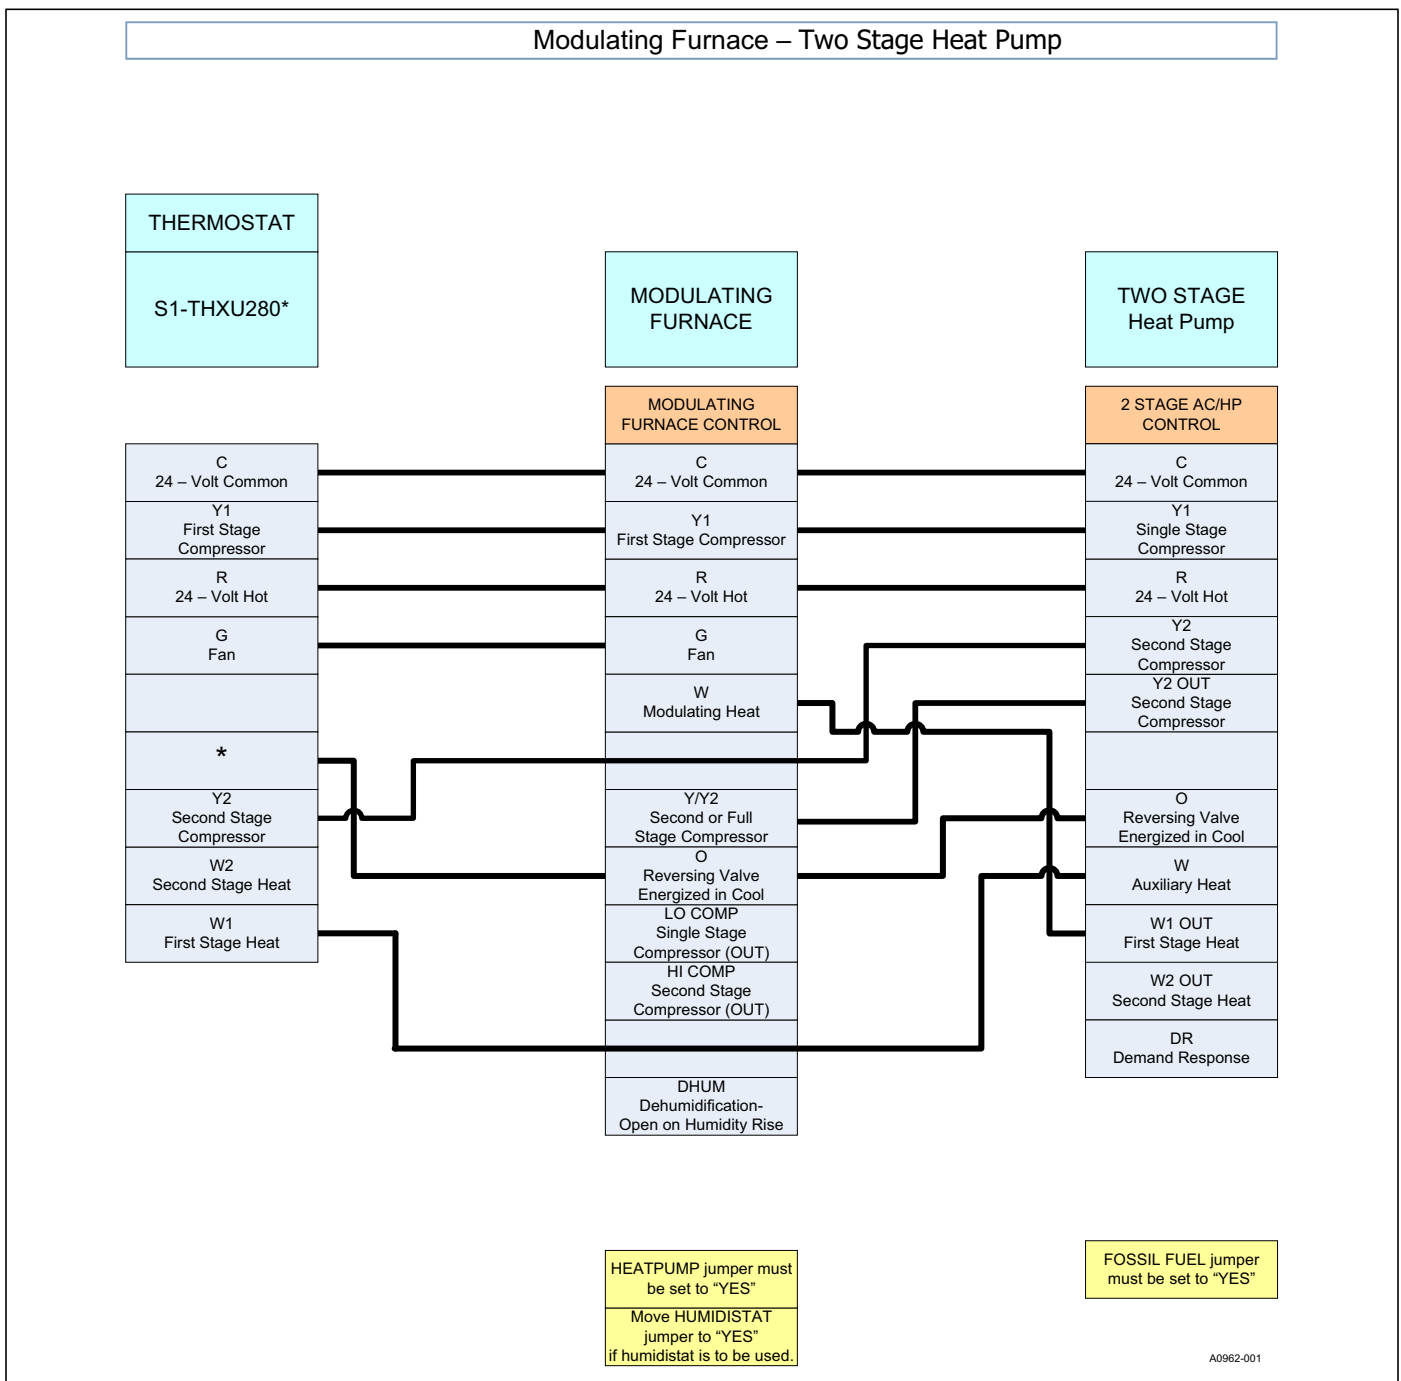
Modulating Furnace – Two Stage Heat Pump

THERMOSTAT

S1-THXU280*

MODULATING FURNACE

TWO STAGE Heat Pump

MODULATING FURNACE CONTROL

2 STAGE AC/HP CONTROL

C
24 – Volt Common

Y1
First Stage Compressor

R
24 – Volt Hot

G
Fan

*

Y2
Second Stage Compressor

W2
Second Stage Heat

W1
First Stage Heat

C
24 – Volt Common

Y1
First Stage Compressor

R
24 – Volt Hot

G
Fan

W
Modulating Heat

Y/Y2
Second or Full Stage Compressor

O
Reversing Valve Energized in Cool

LO COMP
Single Stage Compressor (OUT)

HI COMP
Second Stage Compressor (OUT)

DHUM
Dehumidification-Open on Humidity Rise

C
24 – Volt Common

Y1
Single Stage Compressor

R
24 – Volt Hot

Y2
Second Stage Compressor

Y2 OUT
Second Stage Compressor

O
Reversing Valve Energized in Cool

W
Auxiliary Heat

W1 OUT
First Stage Heat

W2 OUT
Second Stage Heat

DR
Demand Response

HEATPUMP jumper must be set to “YES”

Move HUMIDISTAT jumper to “YES” if humidistat is to be used.

FOSSIL FUEL jumper must be set to “YES”

A0962-001